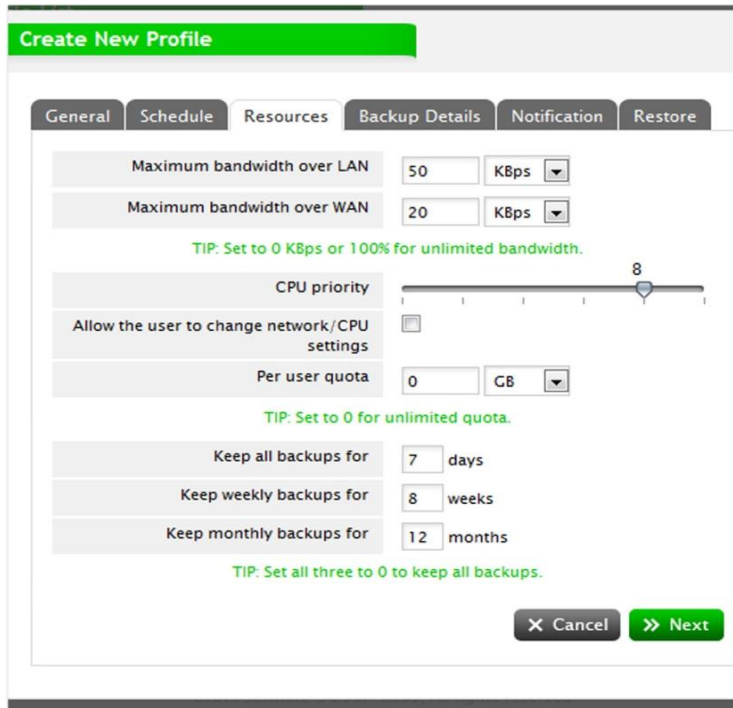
Create New Profile

General | Schedule | Resources | Backup Details | Notification | Restore

Maximum bandwidth over LAN 50 KBps

Maximum bandwidth over WAN 20 KBps

TIP: Set to 0 KBps or 100% for unlimited bandwidth.

CPU priority 8

Allow the user to change network/CPU settings

Per user quota 0 GB

TIP: Set to 0 for unlimited quota.

Keep all backups for 7 days

Keep weekly backups for 8 weeks

Keep monthly backups for 12 months

TIP: Set all three to 0 to keep all backups.

✕ Cancel | » Next